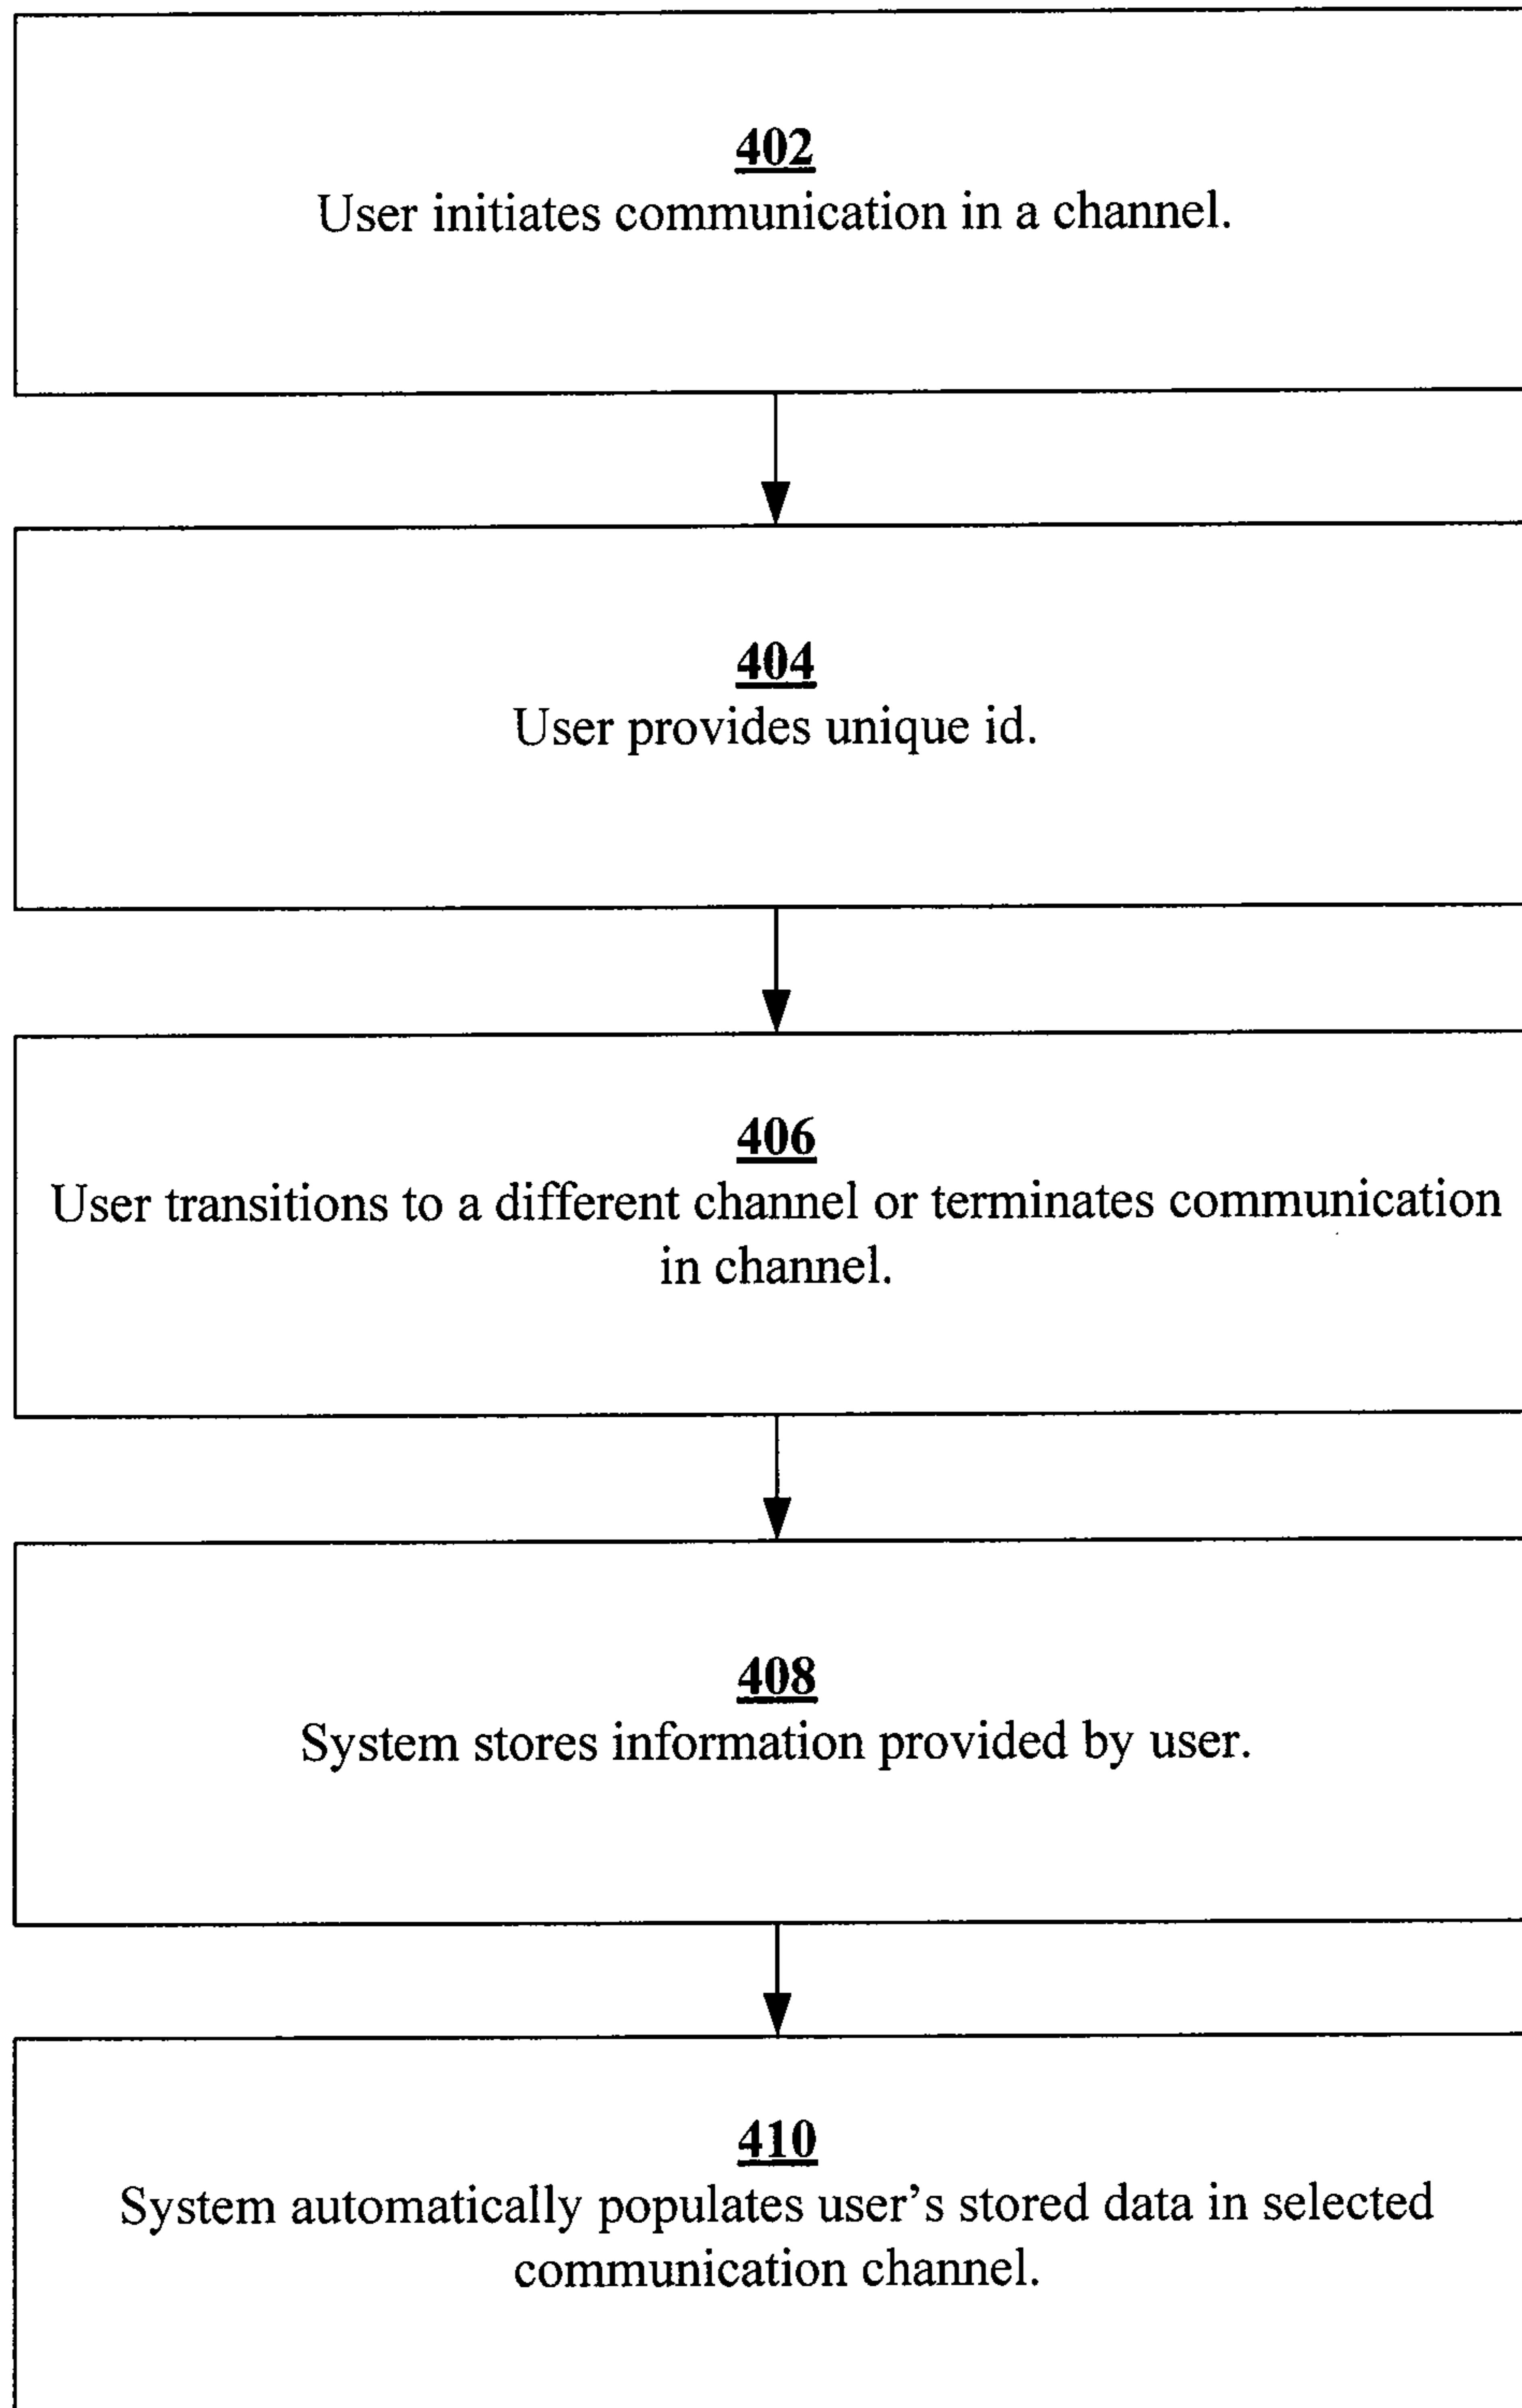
402
User initiates communication in a channel.

404
User provides unique id.

406
User transitions to a different channel or terminates communication in channel.

408
System stores information provided by user.

410
System automatically populates user’s stored data in selected communication channel.